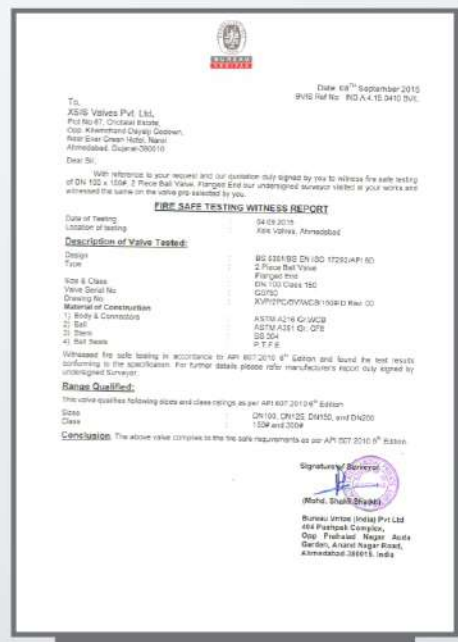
BUREAU VERITAS

Date: 08$^{th}$ September 2015
BVIS Ref No: IND.A.4.15.0410 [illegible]

To,
XS/S Valves Pvt. Ltd.,
Plot No 87, Chotalal Estate,
Opp. Khemchand Dayalji Godown,
Near Silver Green Hotel, Naroi
Ahmedabad, Gujarat-380010

Dear Sir,

With reference to your request and our quotation duly signed by you to witness fire safe testing of DN 100 x 150#, 2 Piece Ball Valve, Flanged End our undersigned surveyor visited at your works and witnessed the same on the valve p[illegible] selected by you.

FIRE SAFE TESTING WITNESS REPORT

Date of Testing : 04.09.2015
Location of testing : Xss Valves, Ahmedabad

Description of Valve Tested:

Design : BS 5351/BS EN ISO 17292/API 6D
Type : 2 Piece Ball Valve
Flanged end
Size & Class : DN 100 Class 150
Valve Serial No : G0780
Drawing No : XVP/2PC/DV/WCB/150/FD Rev 00
Material of Construction
1) Body & Connectors : ASTM A216 Gr WCB
2) Ball : ASTM A351 Gr CF8
3) Stem : SS 304
4) Ball Seats : P.T.F.E

Witnessed fire safe testing in accordance to API 607:2010 6$^{th}$ Edition and found the test results conforming to the specification. For further details please refer manufacturer's report duly signed by undersigned Surveyor.

Range Qualified:

This valve qualifies following sizes and class ratings as per API 607:2010 6$^{th}$ Edition

Sizes : DN100, DN125, DN150, and DN200
Class : 150# and 300#

Conclusion: The above valve complies to the fire safe requirements as per API 607:2010 6$^{th}$ Edition.

Signature of Surveyor

(Mohd. Shakil Shaikh)

Bureau Veritas (India) Pvt Ltd
404 Pushpak Complex,
Opp Prahalad Nagar Auda Garden, Anand Nagar Road,
Ahmedabad 380015, India